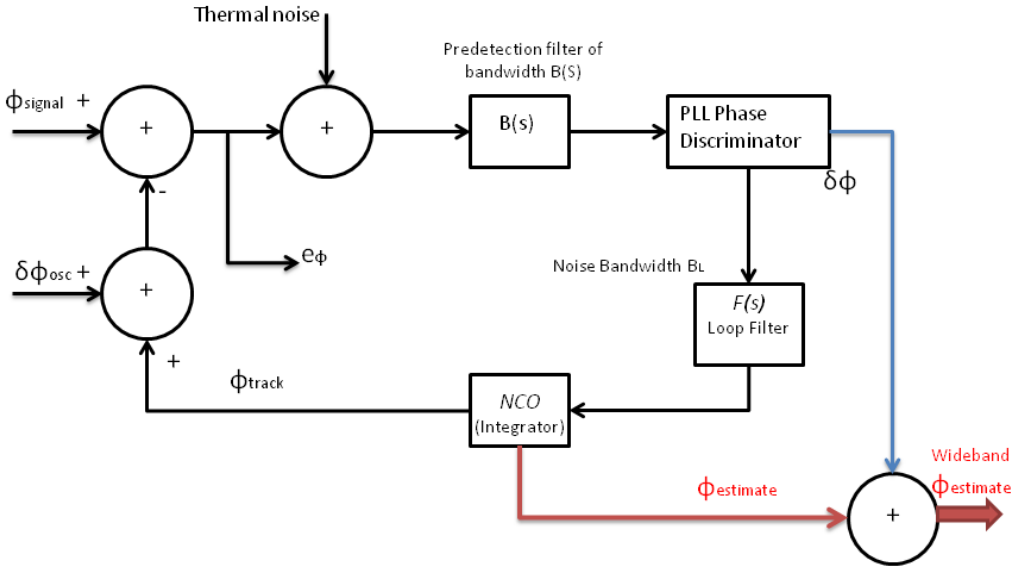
Thermal noise

Predetection filter of bandwidth B(S)

$\phi_{signal}$ +

+

+

B(s)

PLL Phase Discriminator

-

$\delta\phi$

$e_{\phi}$

$\delta\phi_{osc}$ +

+

Noise Bandwidth $B_L$

F(s)
Loop Filter

+

$\phi_{track}$

NCO
(Integrator)

Wideband

$\phi_{estimate}$

$\phi_{estimate}$

+